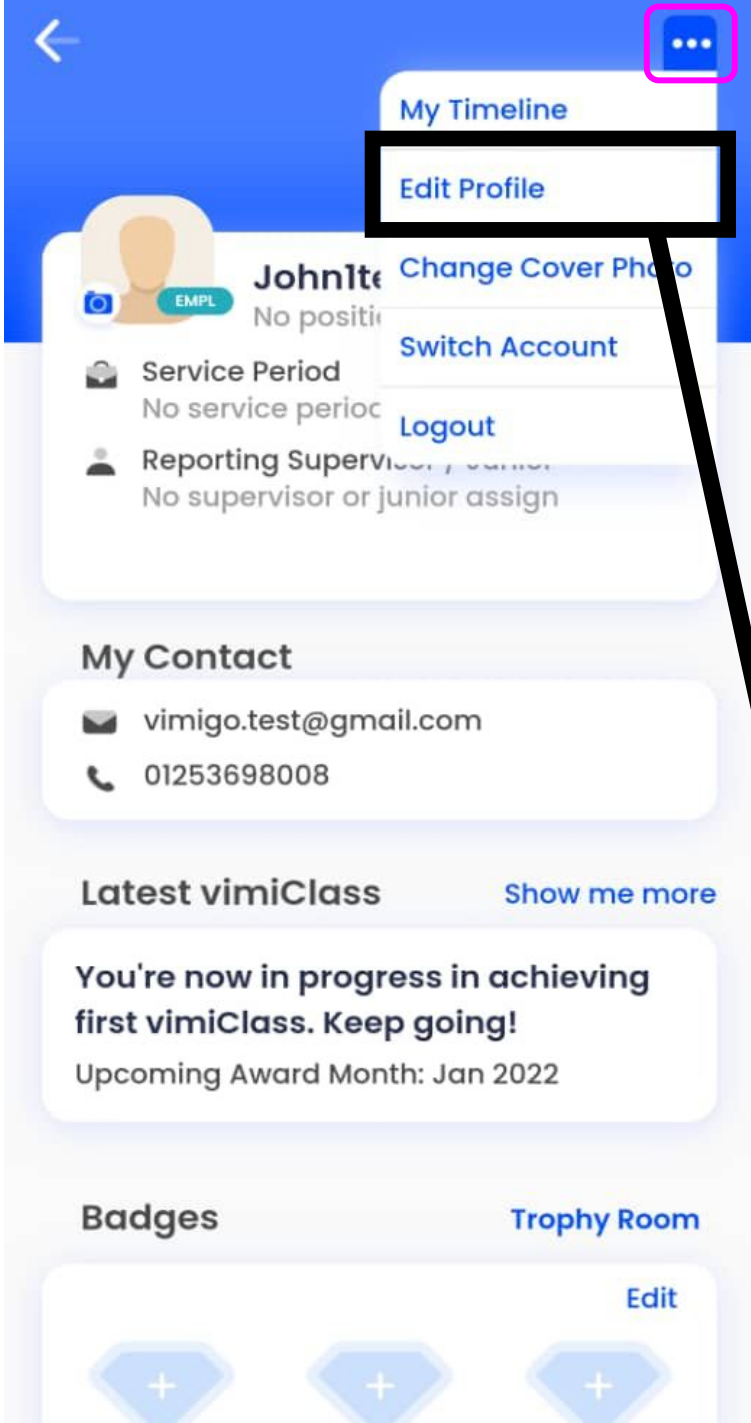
My Timeline

Edit Profile

Change Cover Pho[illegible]

Switch Account

Logout

EMPL

John1te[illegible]

No positi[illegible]

Service Period

No service perioc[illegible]

Reporting Supervi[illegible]

No supervisor or junior assign

My Contact

vimigo.test@gmail.com

01253698008

Latest vimiClass

Show me more

You're now in progress in achieving first vimiClass. Keep going!

Upcoming Award Month: Jan 2022

Badges

Trophy Room

Edit